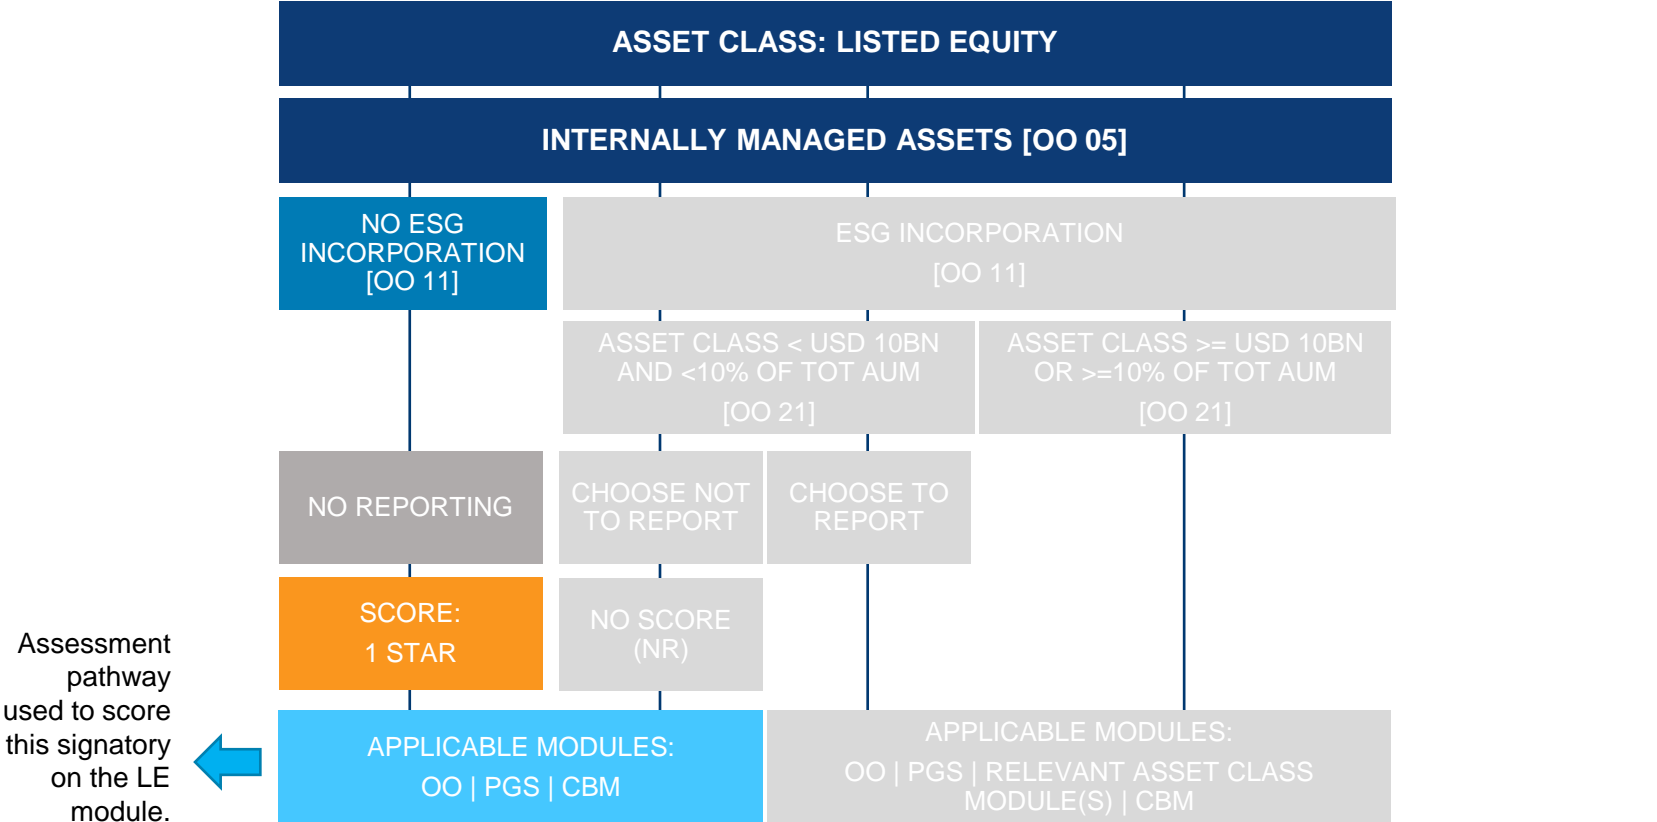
ASSET CLASS: LISTED EQUITY

INTERNALLY MANAGED ASSETS [OO 05]

NO ESG INCORPORATION [OO 11]

ESG INCORPORATION [OO 11]

ASSET CLASS < USD 10BN AND <10% OF TOT AUM [OO 21]

ASSET CLASS >= USD 10BN OR >=10% OF TOT AUM [OO 21]

NO REPORTING

CHOOSE NOT TO REPORT

CHOOSE TO REPORT

SCORE: 1 STAR

NO SCORE (NR)

Assessment pathway used to score this signatory on the LE module.

APPLICABLE MODULES: OO | PGS | CBM

APPLICABLE MODULES: OO | PGS | RELEVANT ASSET CLASS MODULE(S) | CBM